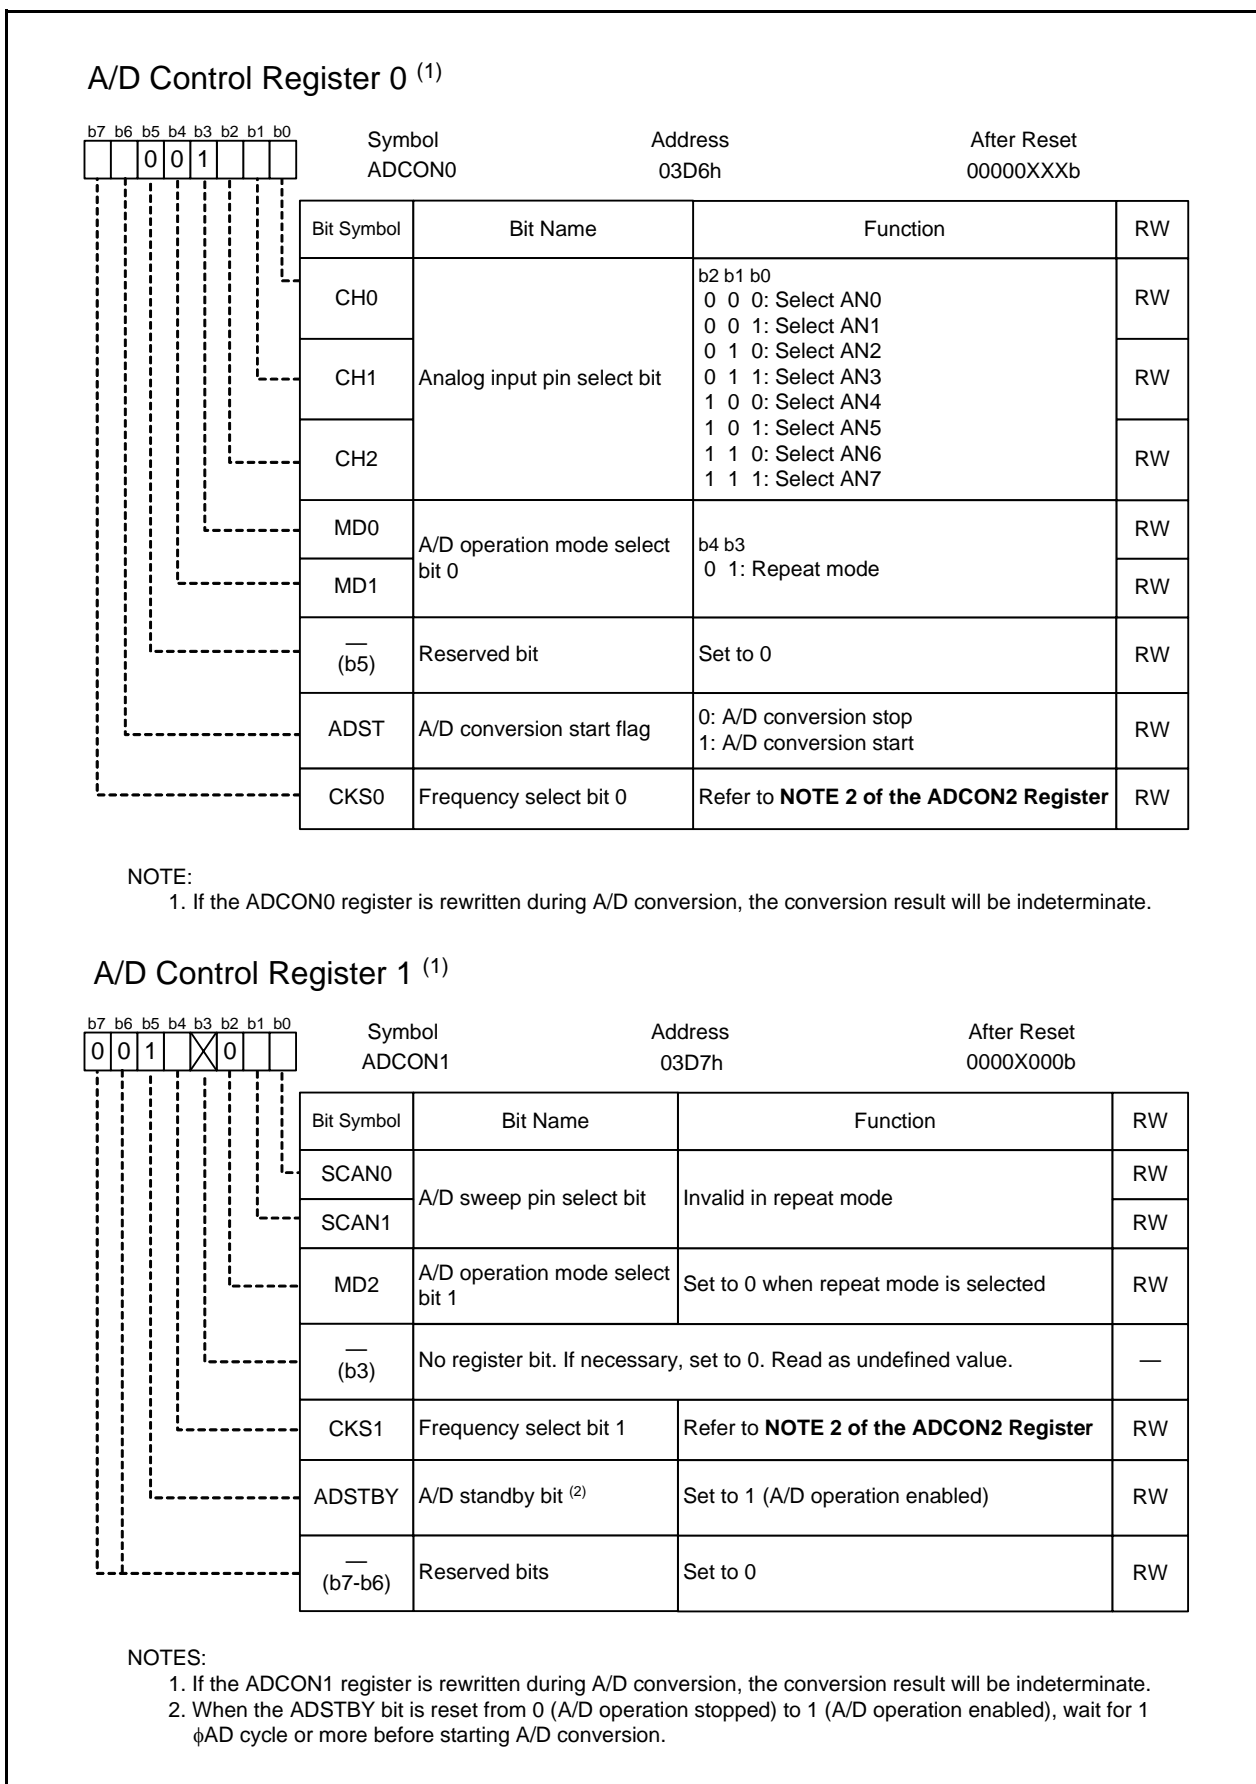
A/D Control Register 0 $^{(1)}$

b7 b6 b5 b4 b3 b2 b1 b0
0 0 1

Symbol ADCON0 | Address 03D6h | After Reset 00000XXXb

| Bit Symbol | Bit Name | Function | RW |
|---|---|---|---|
| CH0 | Analog input pin select bit | b2 b1 b0<br>0 0 0: Select AN0<br>0 0 1: Select AN1<br>0 1 0: Select AN2<br>0 1 1: Select AN3<br>1 0 0: Select AN4<br>1 0 1: Select AN5<br>1 1 0: Select AN6<br>1 1 1: Select AN7 | RW |
| CH1 | | | RW |
| CH2 | | | RW |
| MD0 | A/D operation mode select bit 0 | b4 b3<br>0 1: Repeat mode | RW |
| MD1 | | | RW |
| — (b5) | Reserved bit | Set to 0 | RW |
| ADST | A/D conversion start flag | 0: A/D conversion stop<br>1: A/D conversion start | RW |
| CKS0 | Frequency select bit 0 | Refer to **NOTE 2 of the ADCON2 Register** | RW |

NOTE:
1. If the ADCON0 register is rewritten during A/D conversion, the conversion result will be indeterminate.

A/D Control Register 1 $^{(1)}$

b7 b6 b5 b4 b3 b2 b1 b0
0 0 1 0

Symbol ADCON1 | Address 03D7h | After Reset 0000X000b

| Bit Symbol | Bit Name | Function | RW |
|---|---|---|---|
| SCAN0 | A/D sweep pin select bit | Invalid in repeat mode | RW |
| SCAN1 | | | RW |
| MD2 | A/D operation mode select bit 1 | Set to 0 when repeat mode is selected | RW |
| — (b3) | No register bit. If necessary, set to 0. Read as undefined value. | | — |
| CKS1 | Frequency select bit 1 | Refer to **NOTE 2 of the ADCON2 Register** | RW |
| ADSTBY | A/D standby bit $^{(2)}$ | Set to 1 (A/D operation enabled) | RW |
| — (b7-b6) | Reserved bits | Set to 0 | RW |

NOTES:
1. If the ADCON1 register is rewritten during A/D conversion, the conversion result will be indeterminate.
2. When the ADSTBY bit is reset from 0 (A/D operation stopped) to 1 (A/D operation enabled), wait for 1 $\phi$AD cycle or more before starting A/D conversion.